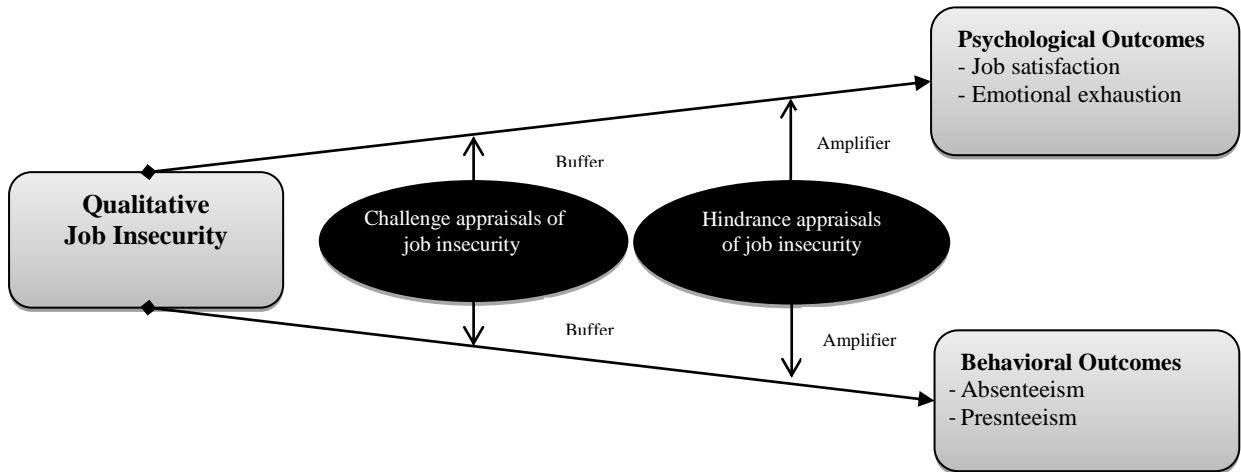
Psychological Outcomes
- Job satisfaction
- Emotional exhaustion

Buffer

Amplifier

Qualitative
Job Insecurity

Challenge appraisals of job insecurity

Hindrance appraisals of job insecurity

Buffer

Amplifier

Behavioral Outcomes
- Absenteeism
- Presnteeism